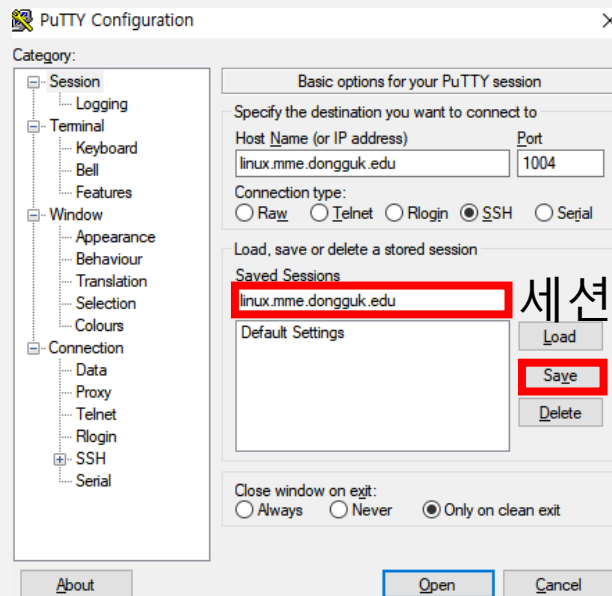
PuTTY Configuration

Category:

Session
Logging
Terminal
Keyboard
Bell
Features
Window
Appearance
Behaviour
Translation
Selection
Colours
Connection
Data
Proxy
Telnet
Rlogin
SSH
Serial

Basic options for your PuTTY session

Specify the destination you want to connect to

Host Name (or IP address)
linux.mme.dongguk.edu

Port
1004

Connection type:
Raw Telnet Rlogin SSH Serial

Load, save or delete a stored session

Saved Sessions
linux.mme.dongguk.edu

세션

Default Settings

Load
Save
Delete

Close window on exit:
Always Never Only on clean exit

About
Open
Cancel